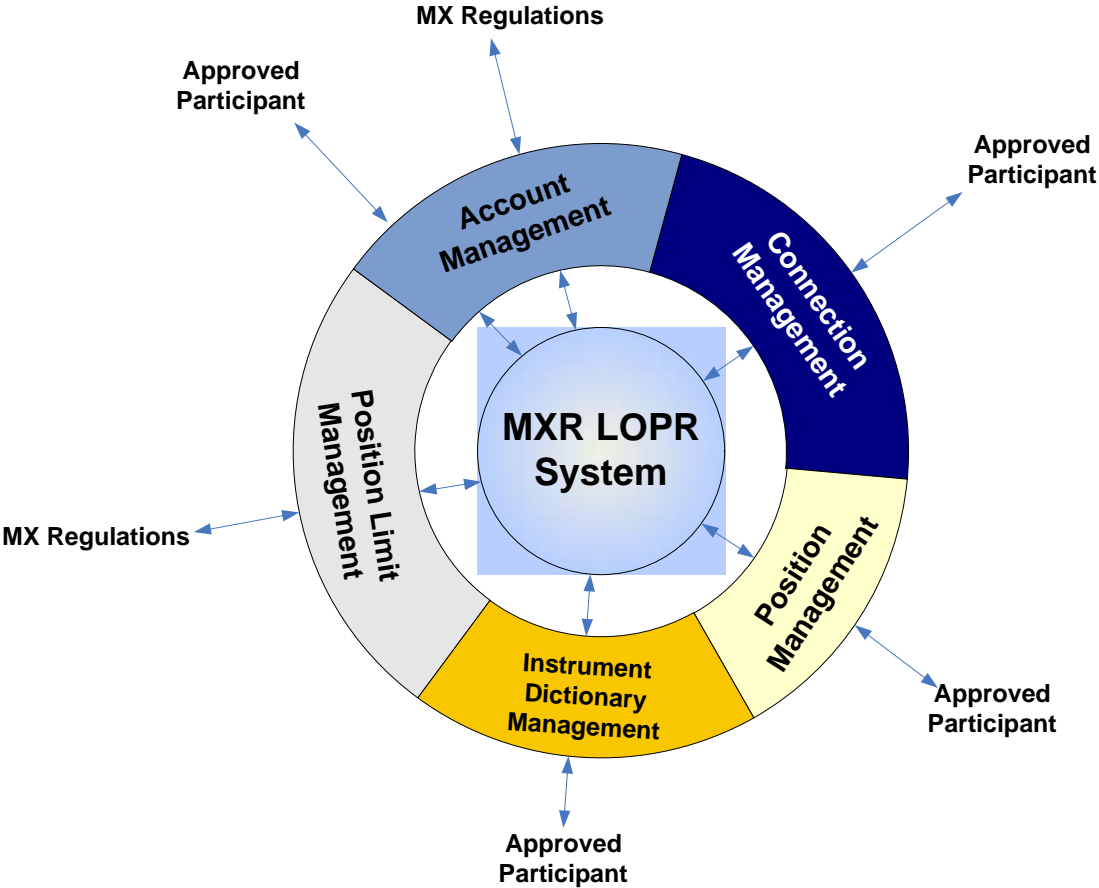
MX Regulations

Approved Participant

Approved Participant

Account Management

Connection Management

MXR LOPR System

Position Limit Management

MX Regulations

Position Management

Instrument Dictionary Management

Approved Participant

Approved Participant